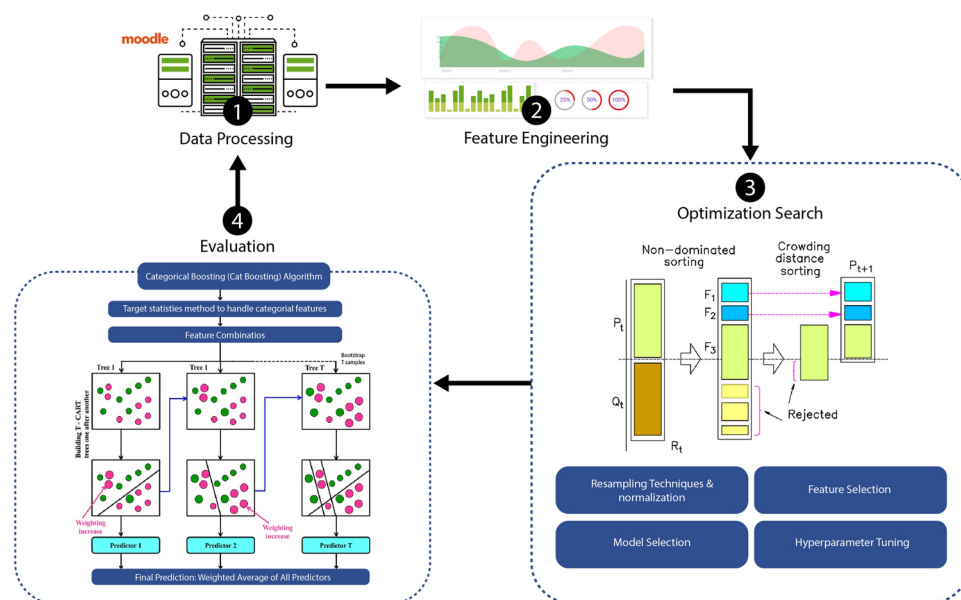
moodle

1

Data Processing

25%
50%
100%

2

Feature Engineering

3

Optimization Search

Non-dominated sorting

Crowding distance sorting

$P_{t+1}$

$F_1$

$F_2$

$F_3$

$P_t$

$Q_t$

$R_t$

Rejected

Resampling Techniques & normalization

Feature Selection

Model Selection

Hyperparameter Tuning

4

Evaluation

Categorical Boosting (Cat Boosting) Algorithm

Target statistics method to handle categorial features

Feature Combinatios

Bootstrap T samples

Tree 1

Tree 1

Tree T

Building T - CART trees one after another

Weighting increase

Weighting increase

Predictor 1

Predictor 2

Predictor T

Final Prediction: Weighted Average of All Predictors